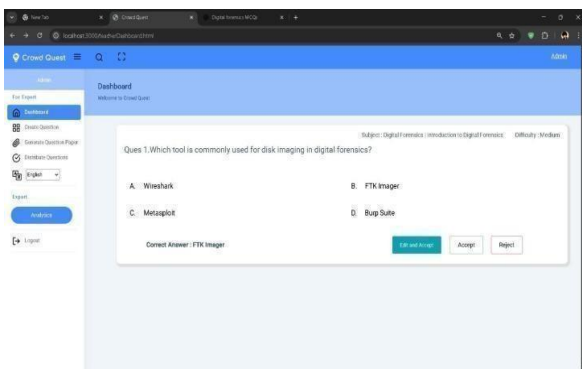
New Tab
Crowd Quest
Digital forensics MCQs
localhost:3000/twthe/Dashboard.html

Crowd Quest
Admin
Admin
For Expert
Dashboard
Create Question
Generate Question Paper
Distribute Questions
English
Expert
Analytics
Logout

Dashboard
Welcome to Crowd Quest

Subject : Digital Forensics : Introduction to Digital Forensics
Difficulty : Medium

Ques 1.Which tool is commonly used for disk imaging in digital forensics?

A. Wireshark
B. FTK Imager
C. Metasploit
D. Burp Suite

Correct Answer : FTK Imager

Edit and Accept
Accept
Reject